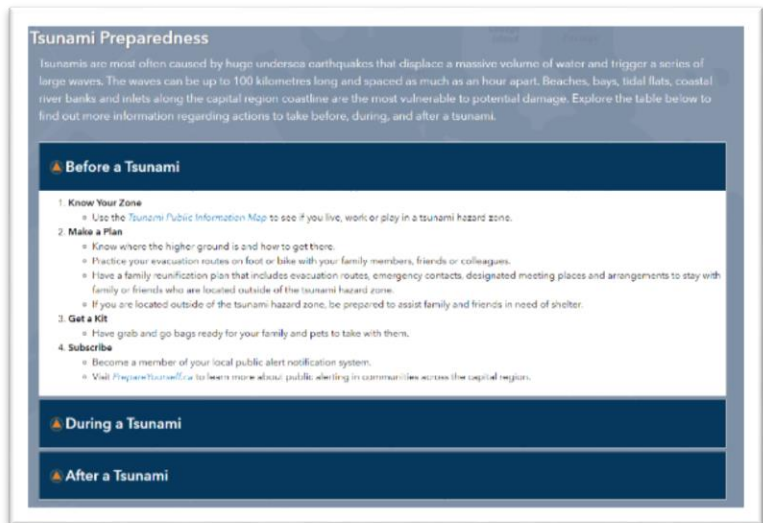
Tsunami Preparedness

Tsunamis are most often caused by huge undersea earthquakes that displace a massive volume of water and trigger a series of large waves. The waves can be up to 100 kilometres long and spaced as much as an hour apart. Beaches, bays, tidal flats, coastal river banks and inlets along the capital region coastline are the most vulnerable to potential damage. Explore the table below to find out more information regarding actions to take before, during, and after a tsunami.

Before a Tsunami

1. Know Your Zone
 - Use the Tsunami Public Information Map to see if you live, work or play in a tsunami hazard zone.
2. Make a Plan
 - Know where the higher ground is and how to get there.
 - Practice your evacuation routes on foot or bike with your family members, friends or colleagues.
 - Have a family reunification plan that includes evacuation routes, emergency contacts, designated meeting places and arrangements to stay with family or friends who are located outside of the tsunami hazard zone.
 - If you are located outside of the tsunami hazard zone, be prepared to assist family and friends in need of shelter.
3. Get a Kit
 - Have grab and go bags ready for your family and pets to take with them.
4. Subscribe
 - Become a member of your local public alert notification system.
 - Visit PrepareYourself.ca to learn more about public alerting in communities across the capital region.

During a Tsunami

After a Tsunami